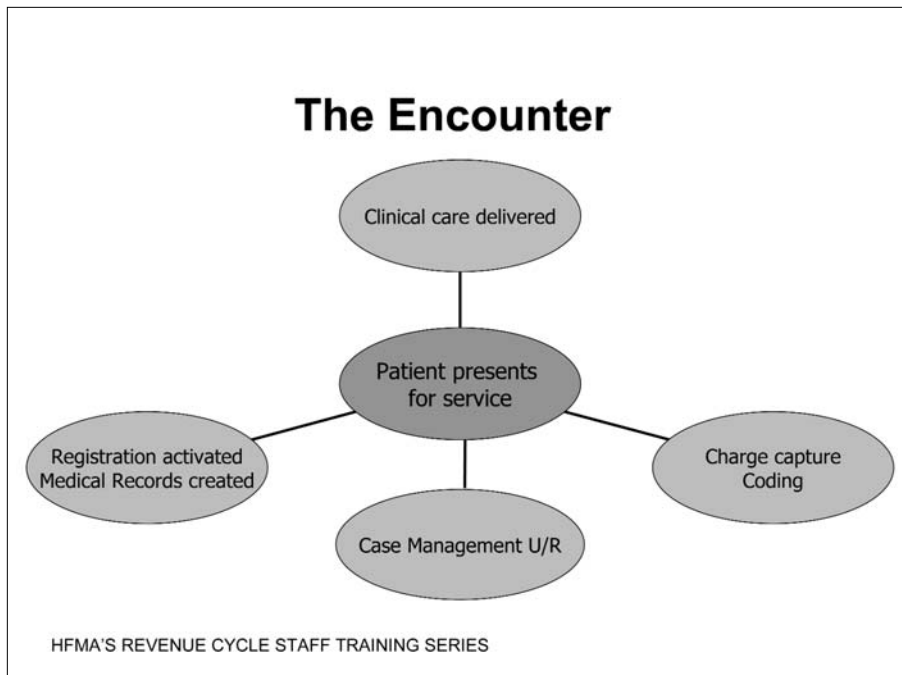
The Encounter

Clinical care delivered

Patient presents for service

Registration activated
Medical Records created

Charge capture
Coding

Case Management U/R

HFMA'S REVENUE CYCLE STAFF TRAINING SERIES